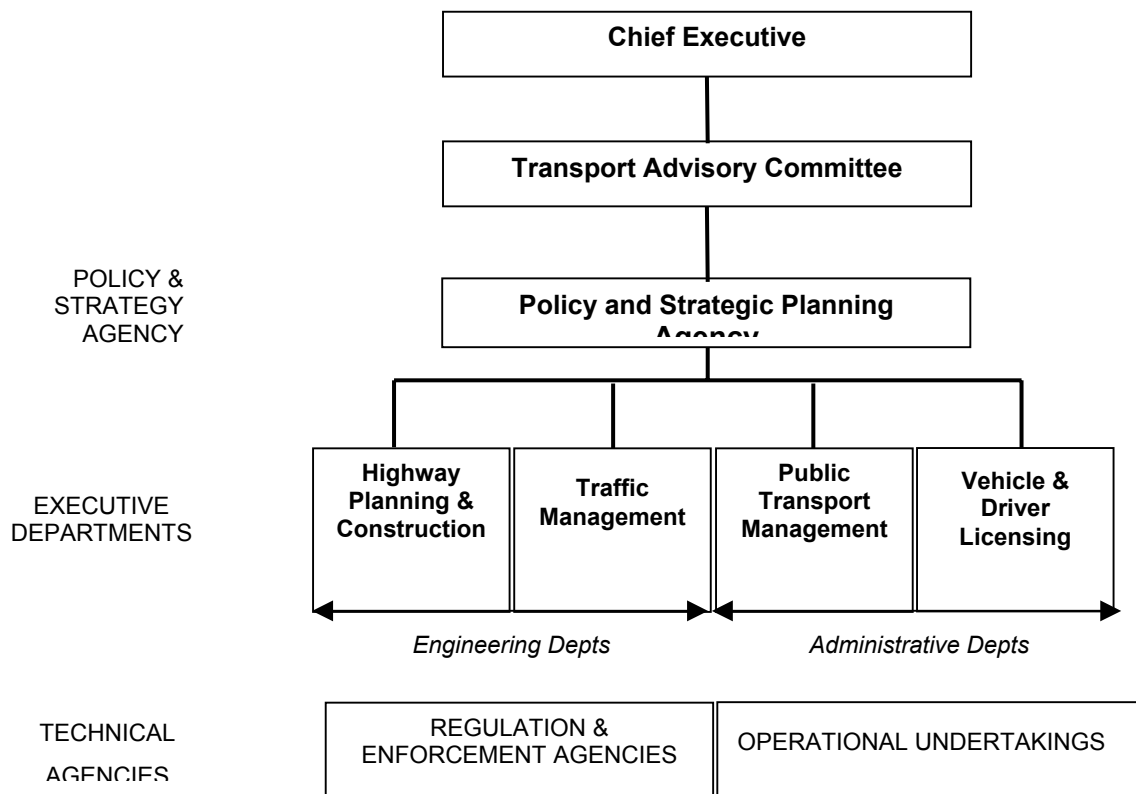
Chief Executive

Transport Advisory Committee

POLICY & STRATEGY AGENCY

Policy and Strategic Planning Agency

EXECUTIVE DEPARTMENTS

Highway Planning & Construction

Traffic Management

Public Transport Management

Vehicle & Driver Licensing

*Engineering Depts*

*Administrative Depts*

TECHNICAL AGENCIES

REGULATION & ENFORCEMENT AGENCIES

OPERATIONAL UNDERTAKINGS